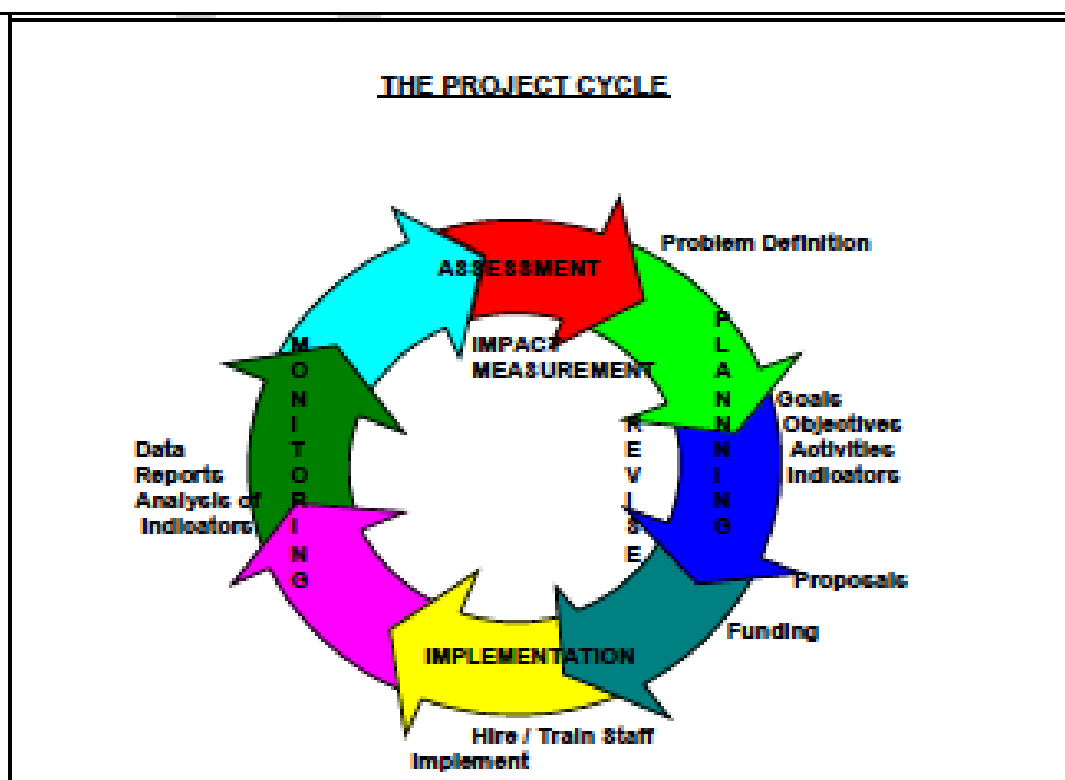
THE PROJECT CYCLE

ASSESSMENT

Problem Definition

PLANNING

IMPACT MEASUREMENT

Goals
Objectives
Activities
Indicators

REVISE

MONITORING

Data
Reports
Analysis of
Indicators

Proposals

Funding

IMPLEMENTATION

Hire / Train Staff
Implement